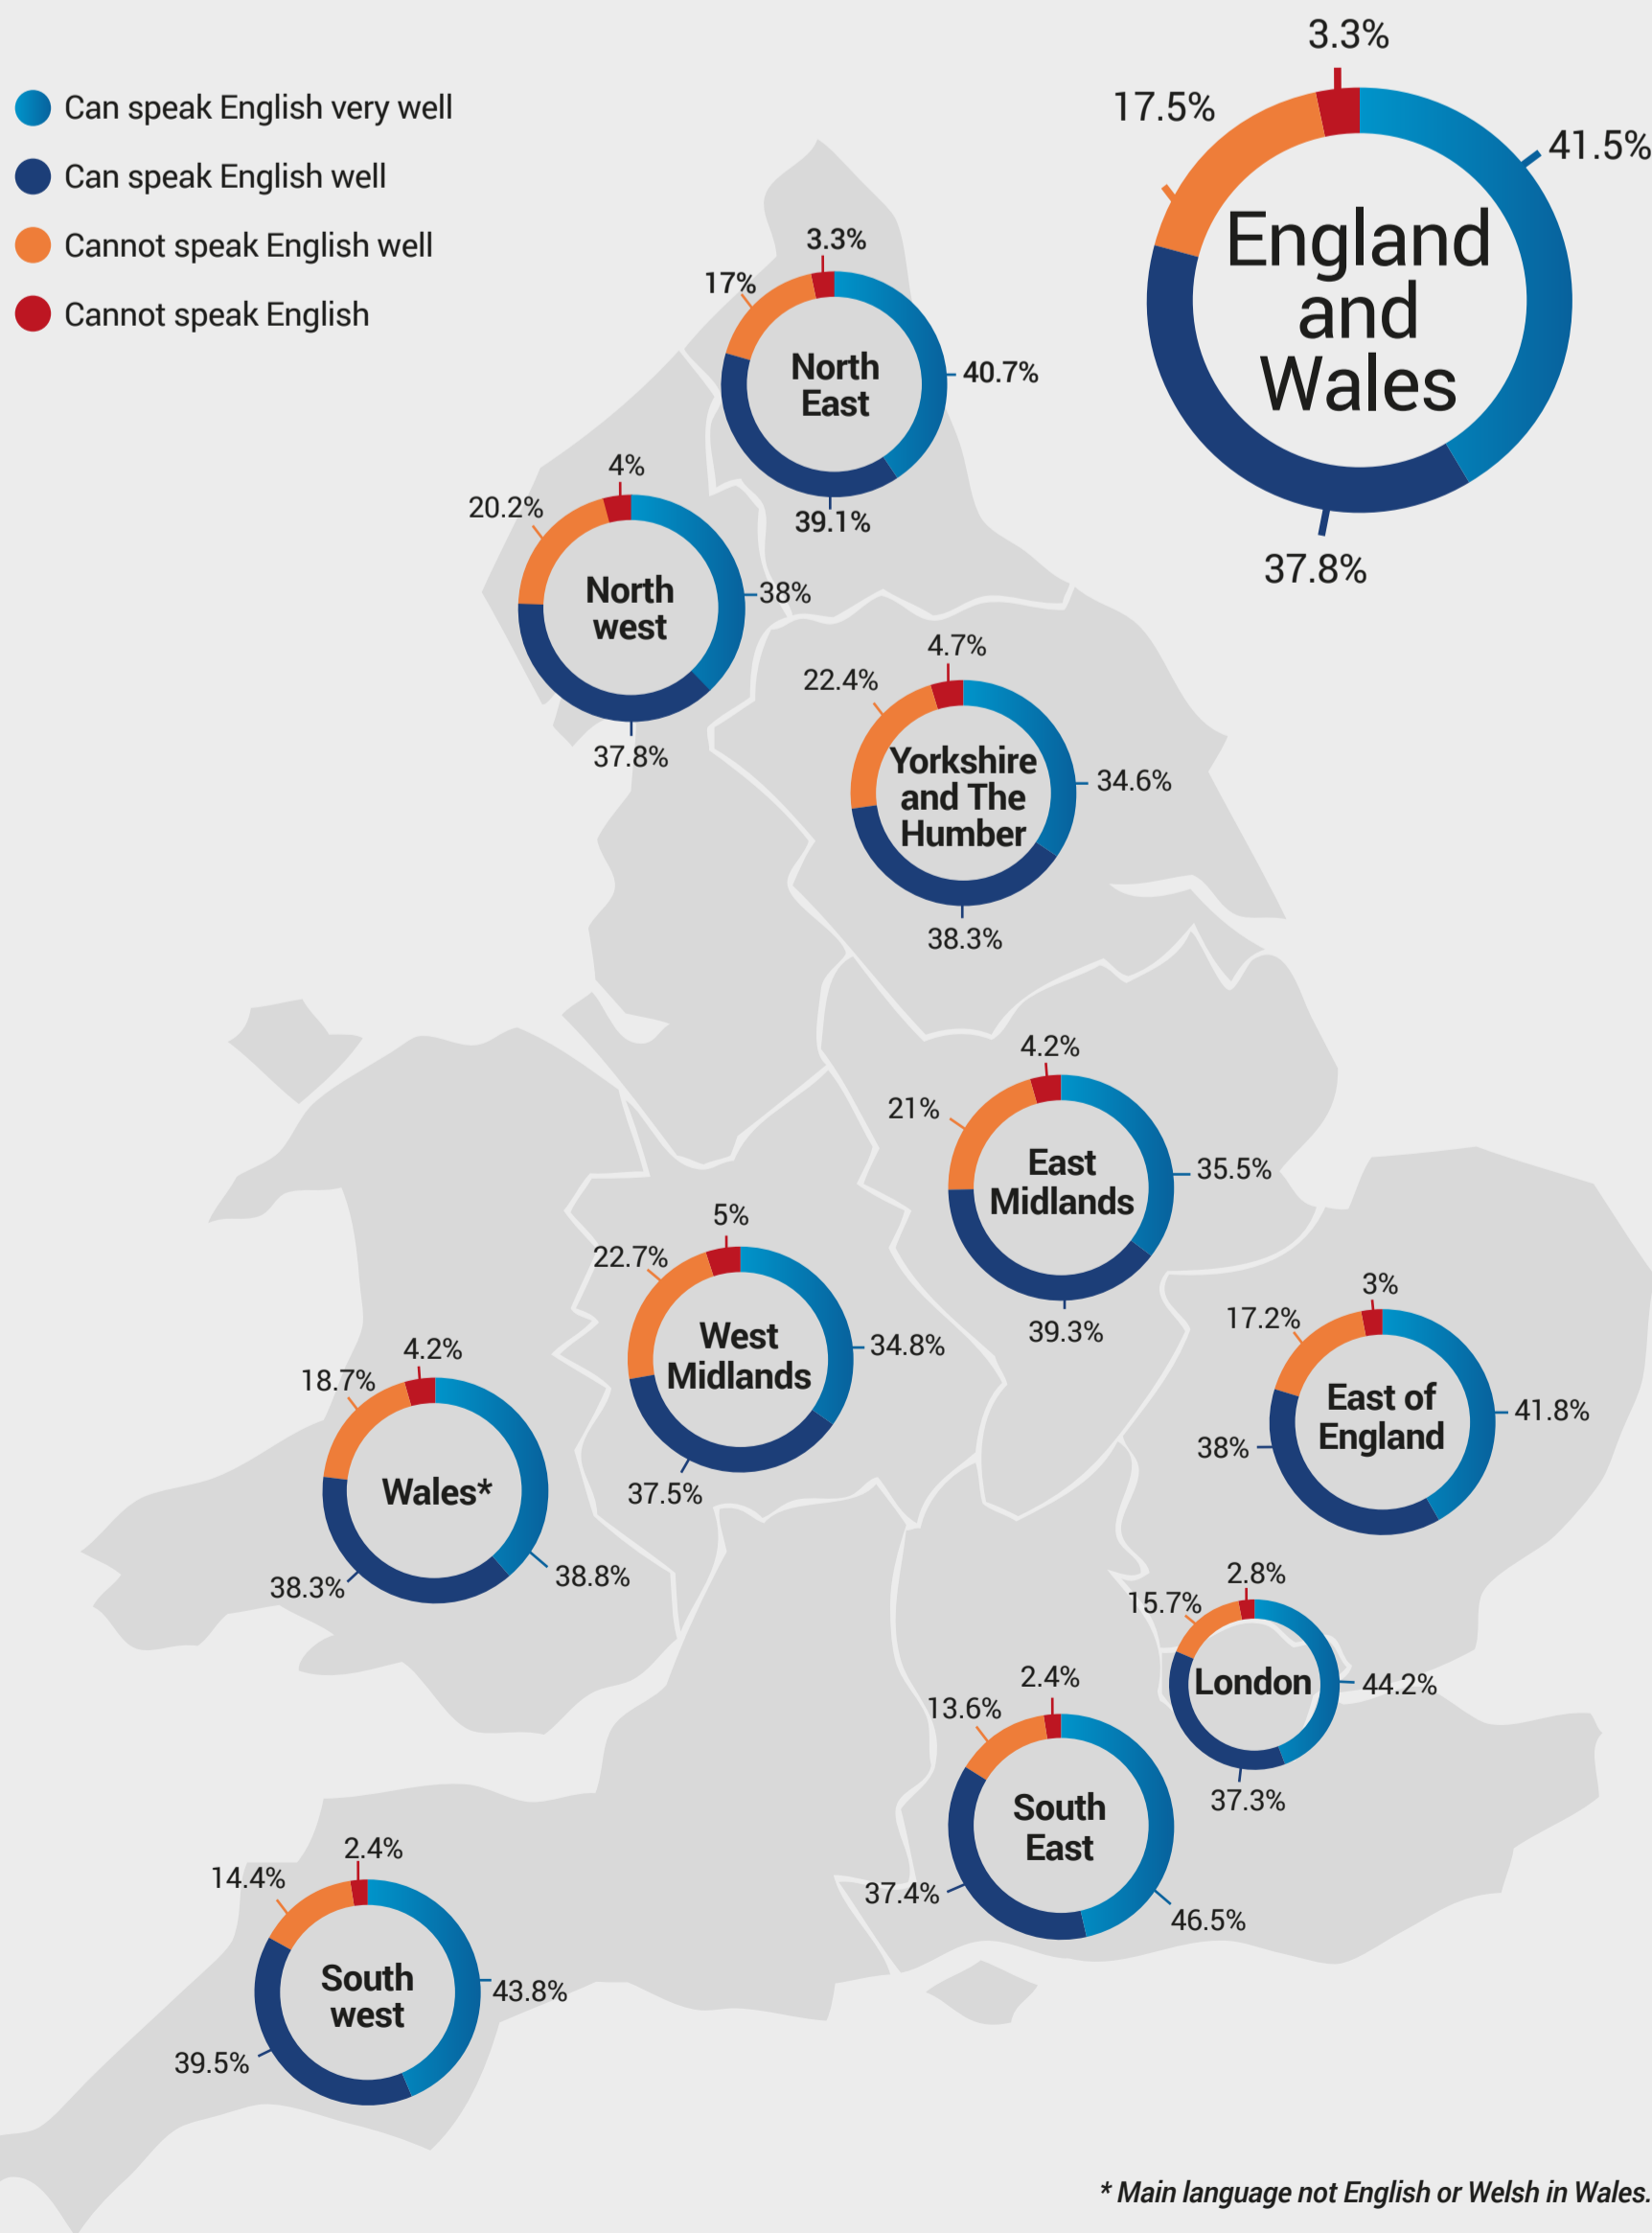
Can speak English very well
Can speak English well
Cannot speak English well
Cannot speak English

3.3%
17.5%
41.5%
England and Wales
37.8%

3.3%
17%
North East
40.7%
39.1%

4%
20.2%
North west
38%
37.8%

4.7%
22.4%
Yorkshire and The Humber
34.6%
38.3%

4.2%
21%
East Midlands
35.5%
39.3%

5%
22.7%
West Midlands
34.8%
37.5%

3%
17.2%
East of England
41.8%
38%

4.2%
18.7%
Wales*
38.3%
38.8%

2.8%
15.7%
London
44.2%
37.3%

2.4%
13.6%
South East
37.4%
46.5%

2.4%
14.4%
South west
43.8%
39.5%

* Main language not English or Welsh in Wales.